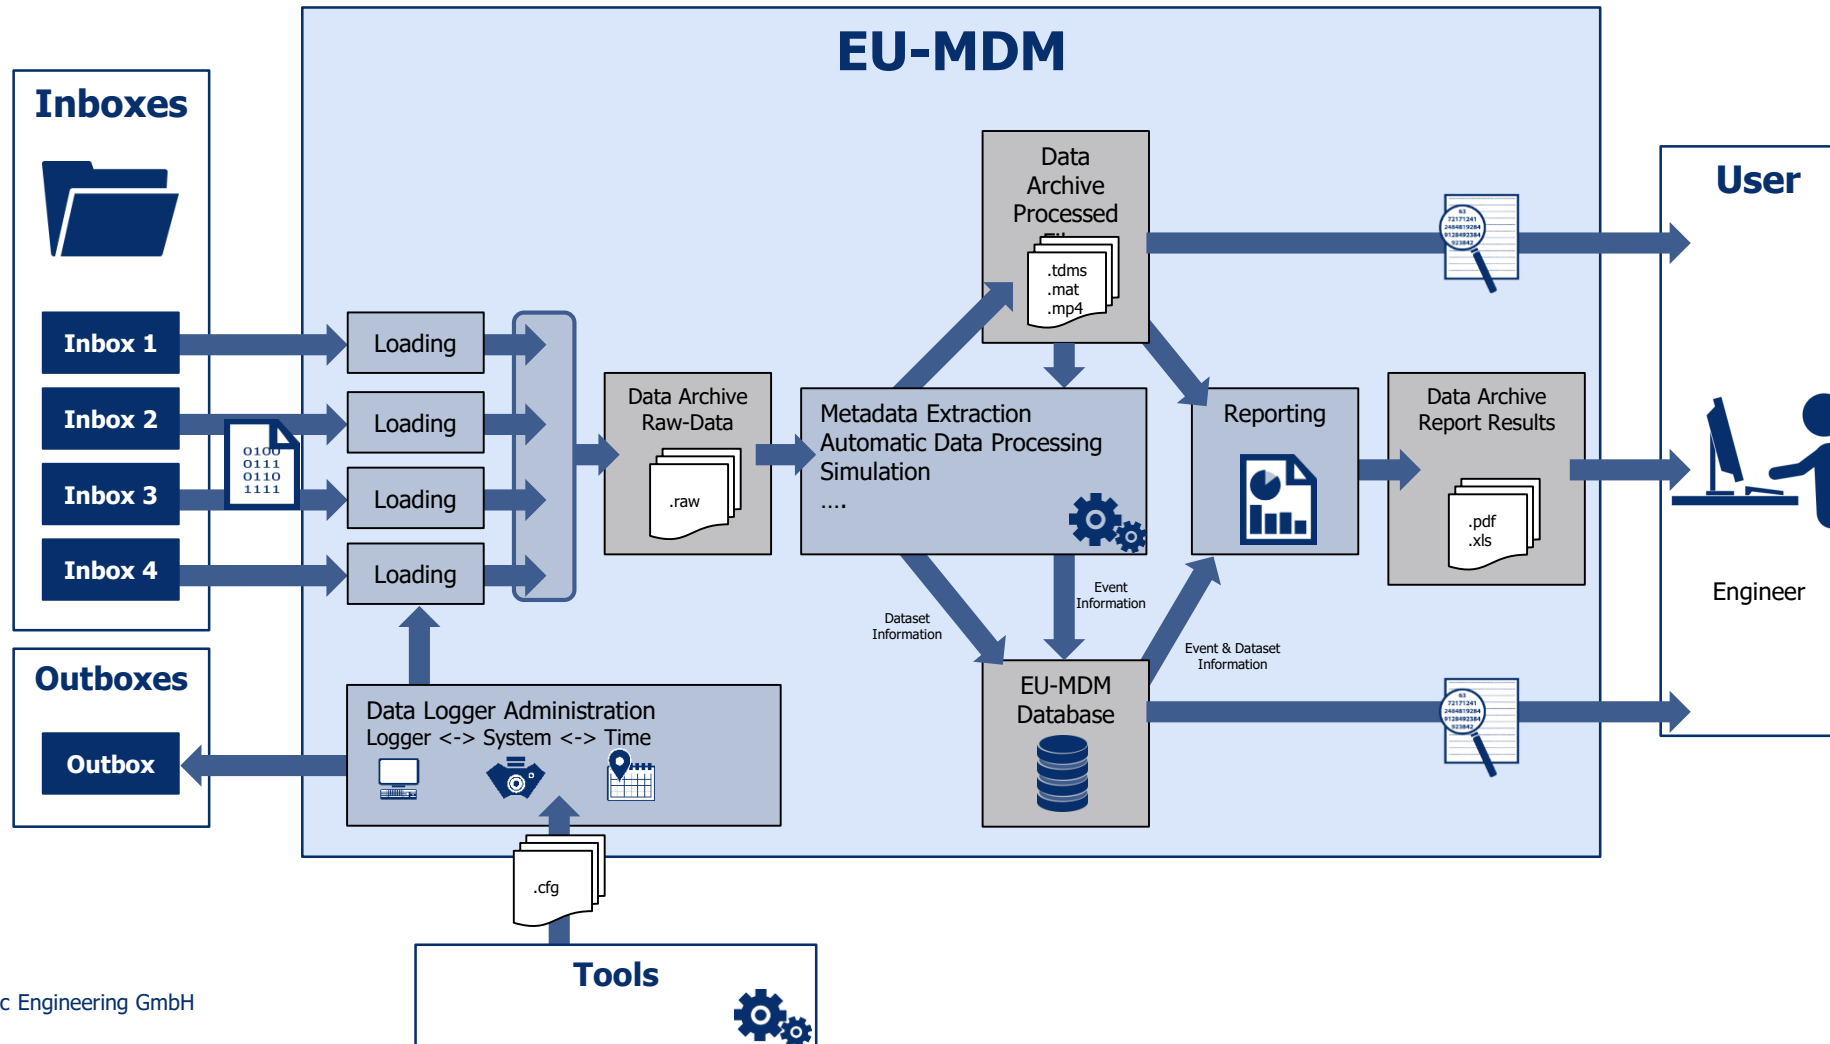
EU-MDM

Inboxes

Inbox 1

Inbox 2

Inbox 3

Inbox 4

0100
0111
0110
1111

Outboxes

Outbox

Loading

Loading

Loading

Loading

Data Archive Raw-Data

.raw

Data Archive Processed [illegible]

.tdms
.mat
.mp4

Metadata Extraction
Automatic Data Processing
Simulation
....

Reporting

Data Archive Report Results

.pdf
.xls

User

Engineer

Dataset Information

Event Information

Event & Dataset Information

EU-MDM Database

Data Logger Administration
Logger <-> System <-> Time

.cfg

Tools

c Engineering GmbH